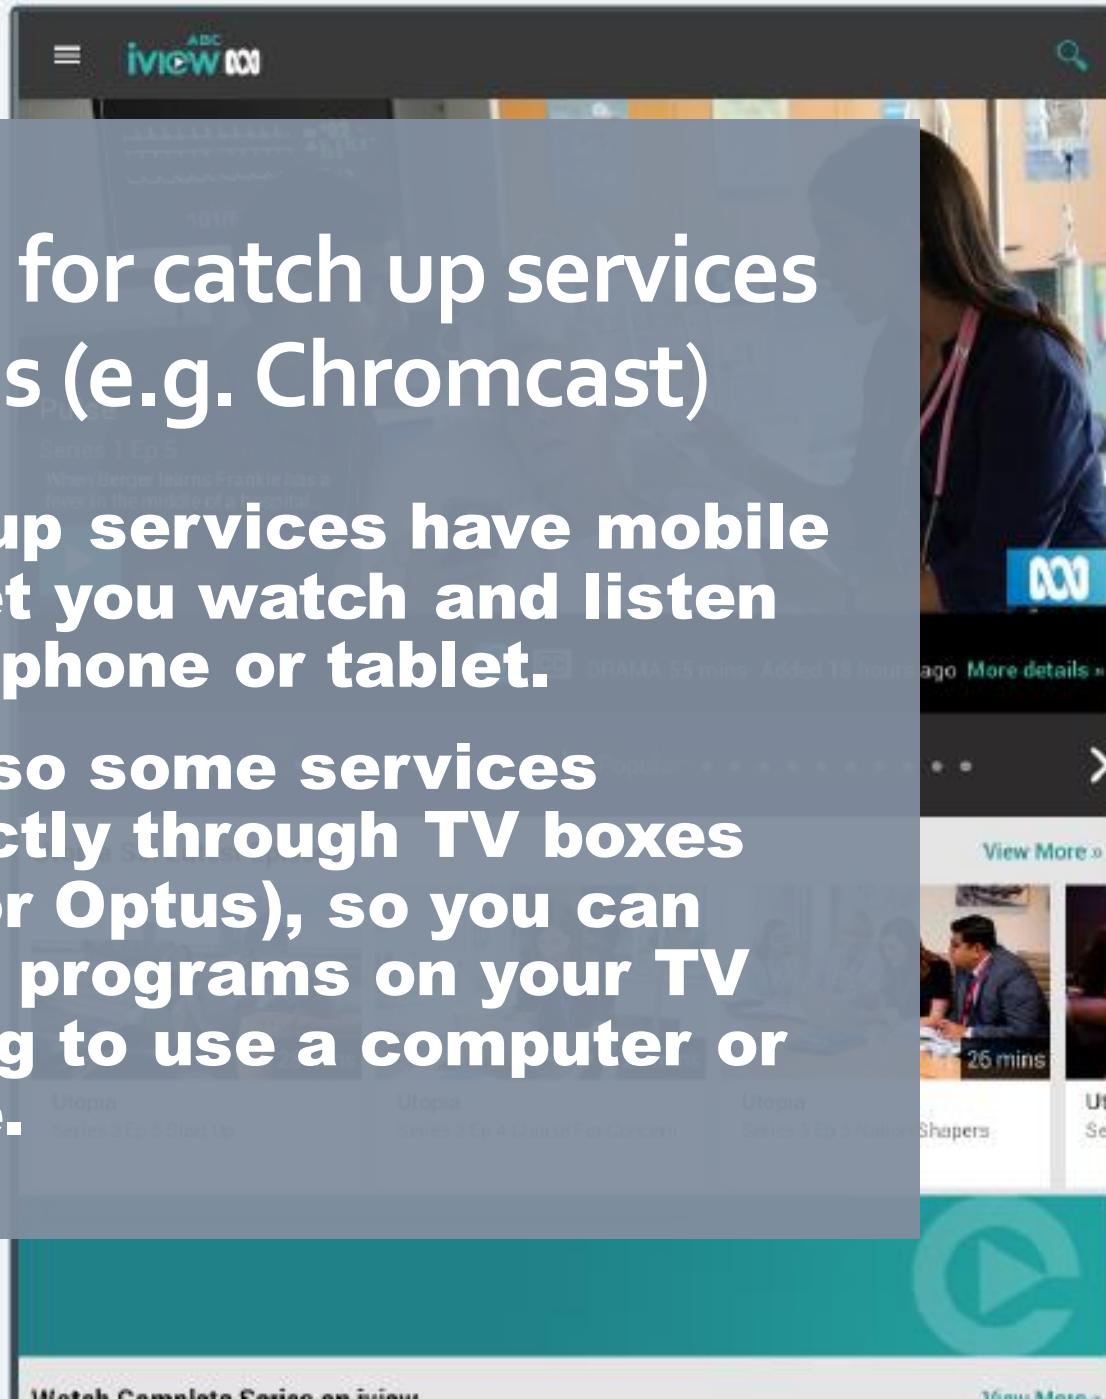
ABC iview

for catch up services
s (e.g. Chromcast)

up services have mobile
et you watch and listen
phone or tablet.

so some services
ctly through TV boxes
r Optus), so you can
programs on your TV
g to use a computer or
e.

ago More details »

View More »

26 mins

Shapers

Watch Complete Series on iview

View More